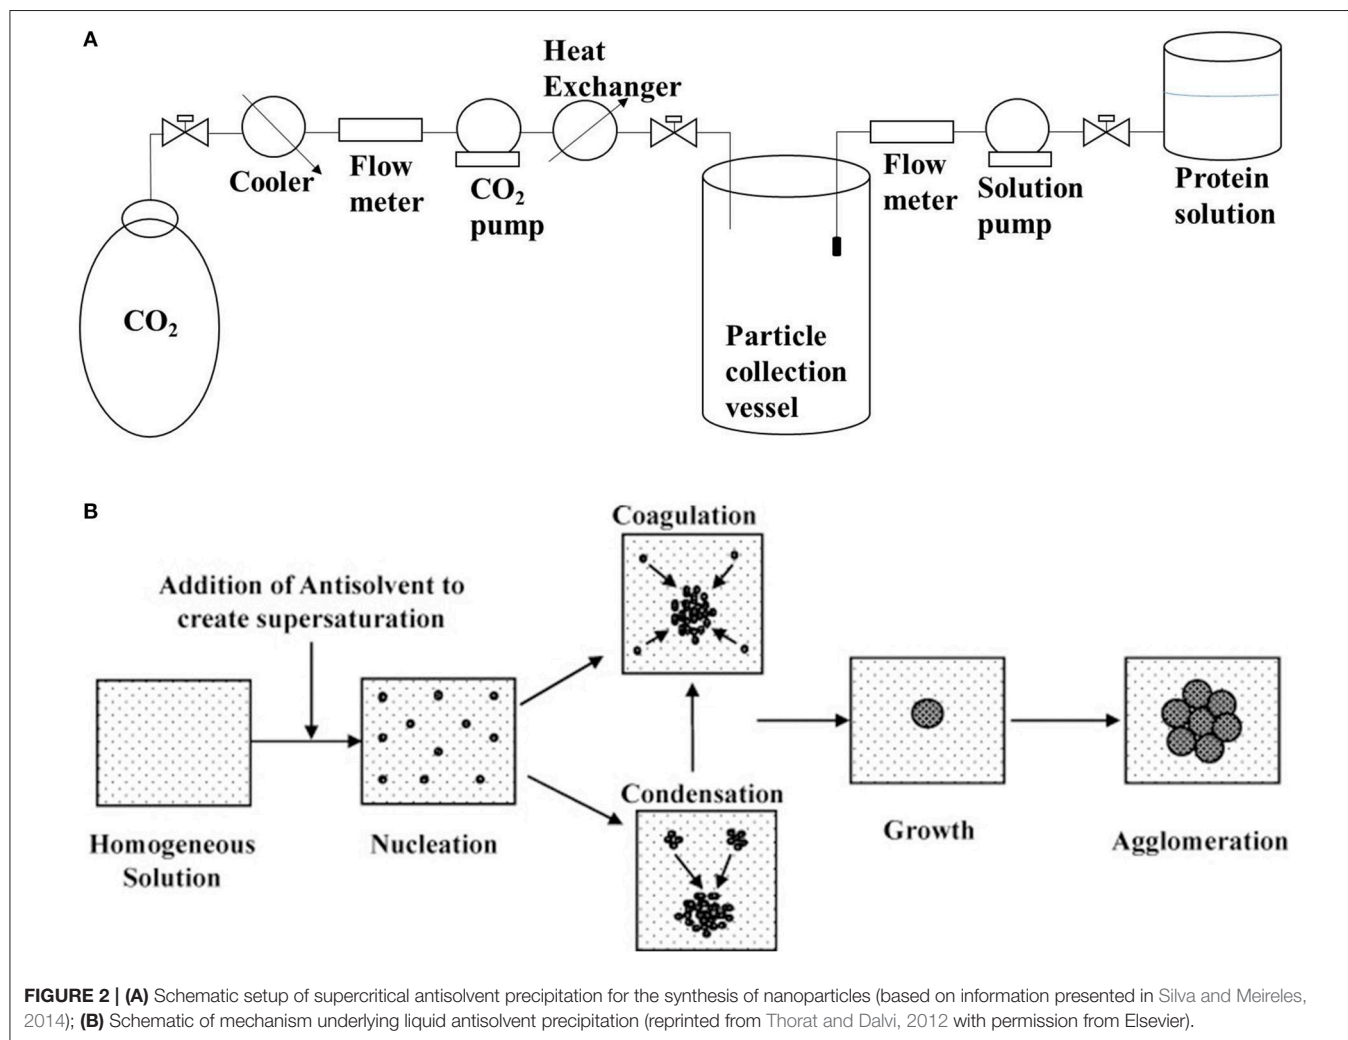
A

Heat Exchanger

Cooler

Flow meter

$CO_2$ pump

Flow meter

Solution pump

Protein solution

$CO_2$

Particle collection vessel

B

Coagulation

Addition of Antisolvent to create supersaturation

Homogeneous Solution

Nucleation

Condensation

Growth

Agglomeration

FIGURE 2 | (A) Schematic setup of supercritical antisolvent precipitation for the synthesis of nanoparticles (based on information presented in Silva and Meireles, 2014); (B) Schematic of mechanism underlying liquid antisolvent precipitation (reprinted from Thorat and Dalvi, 2012 with permission from Elsevier).